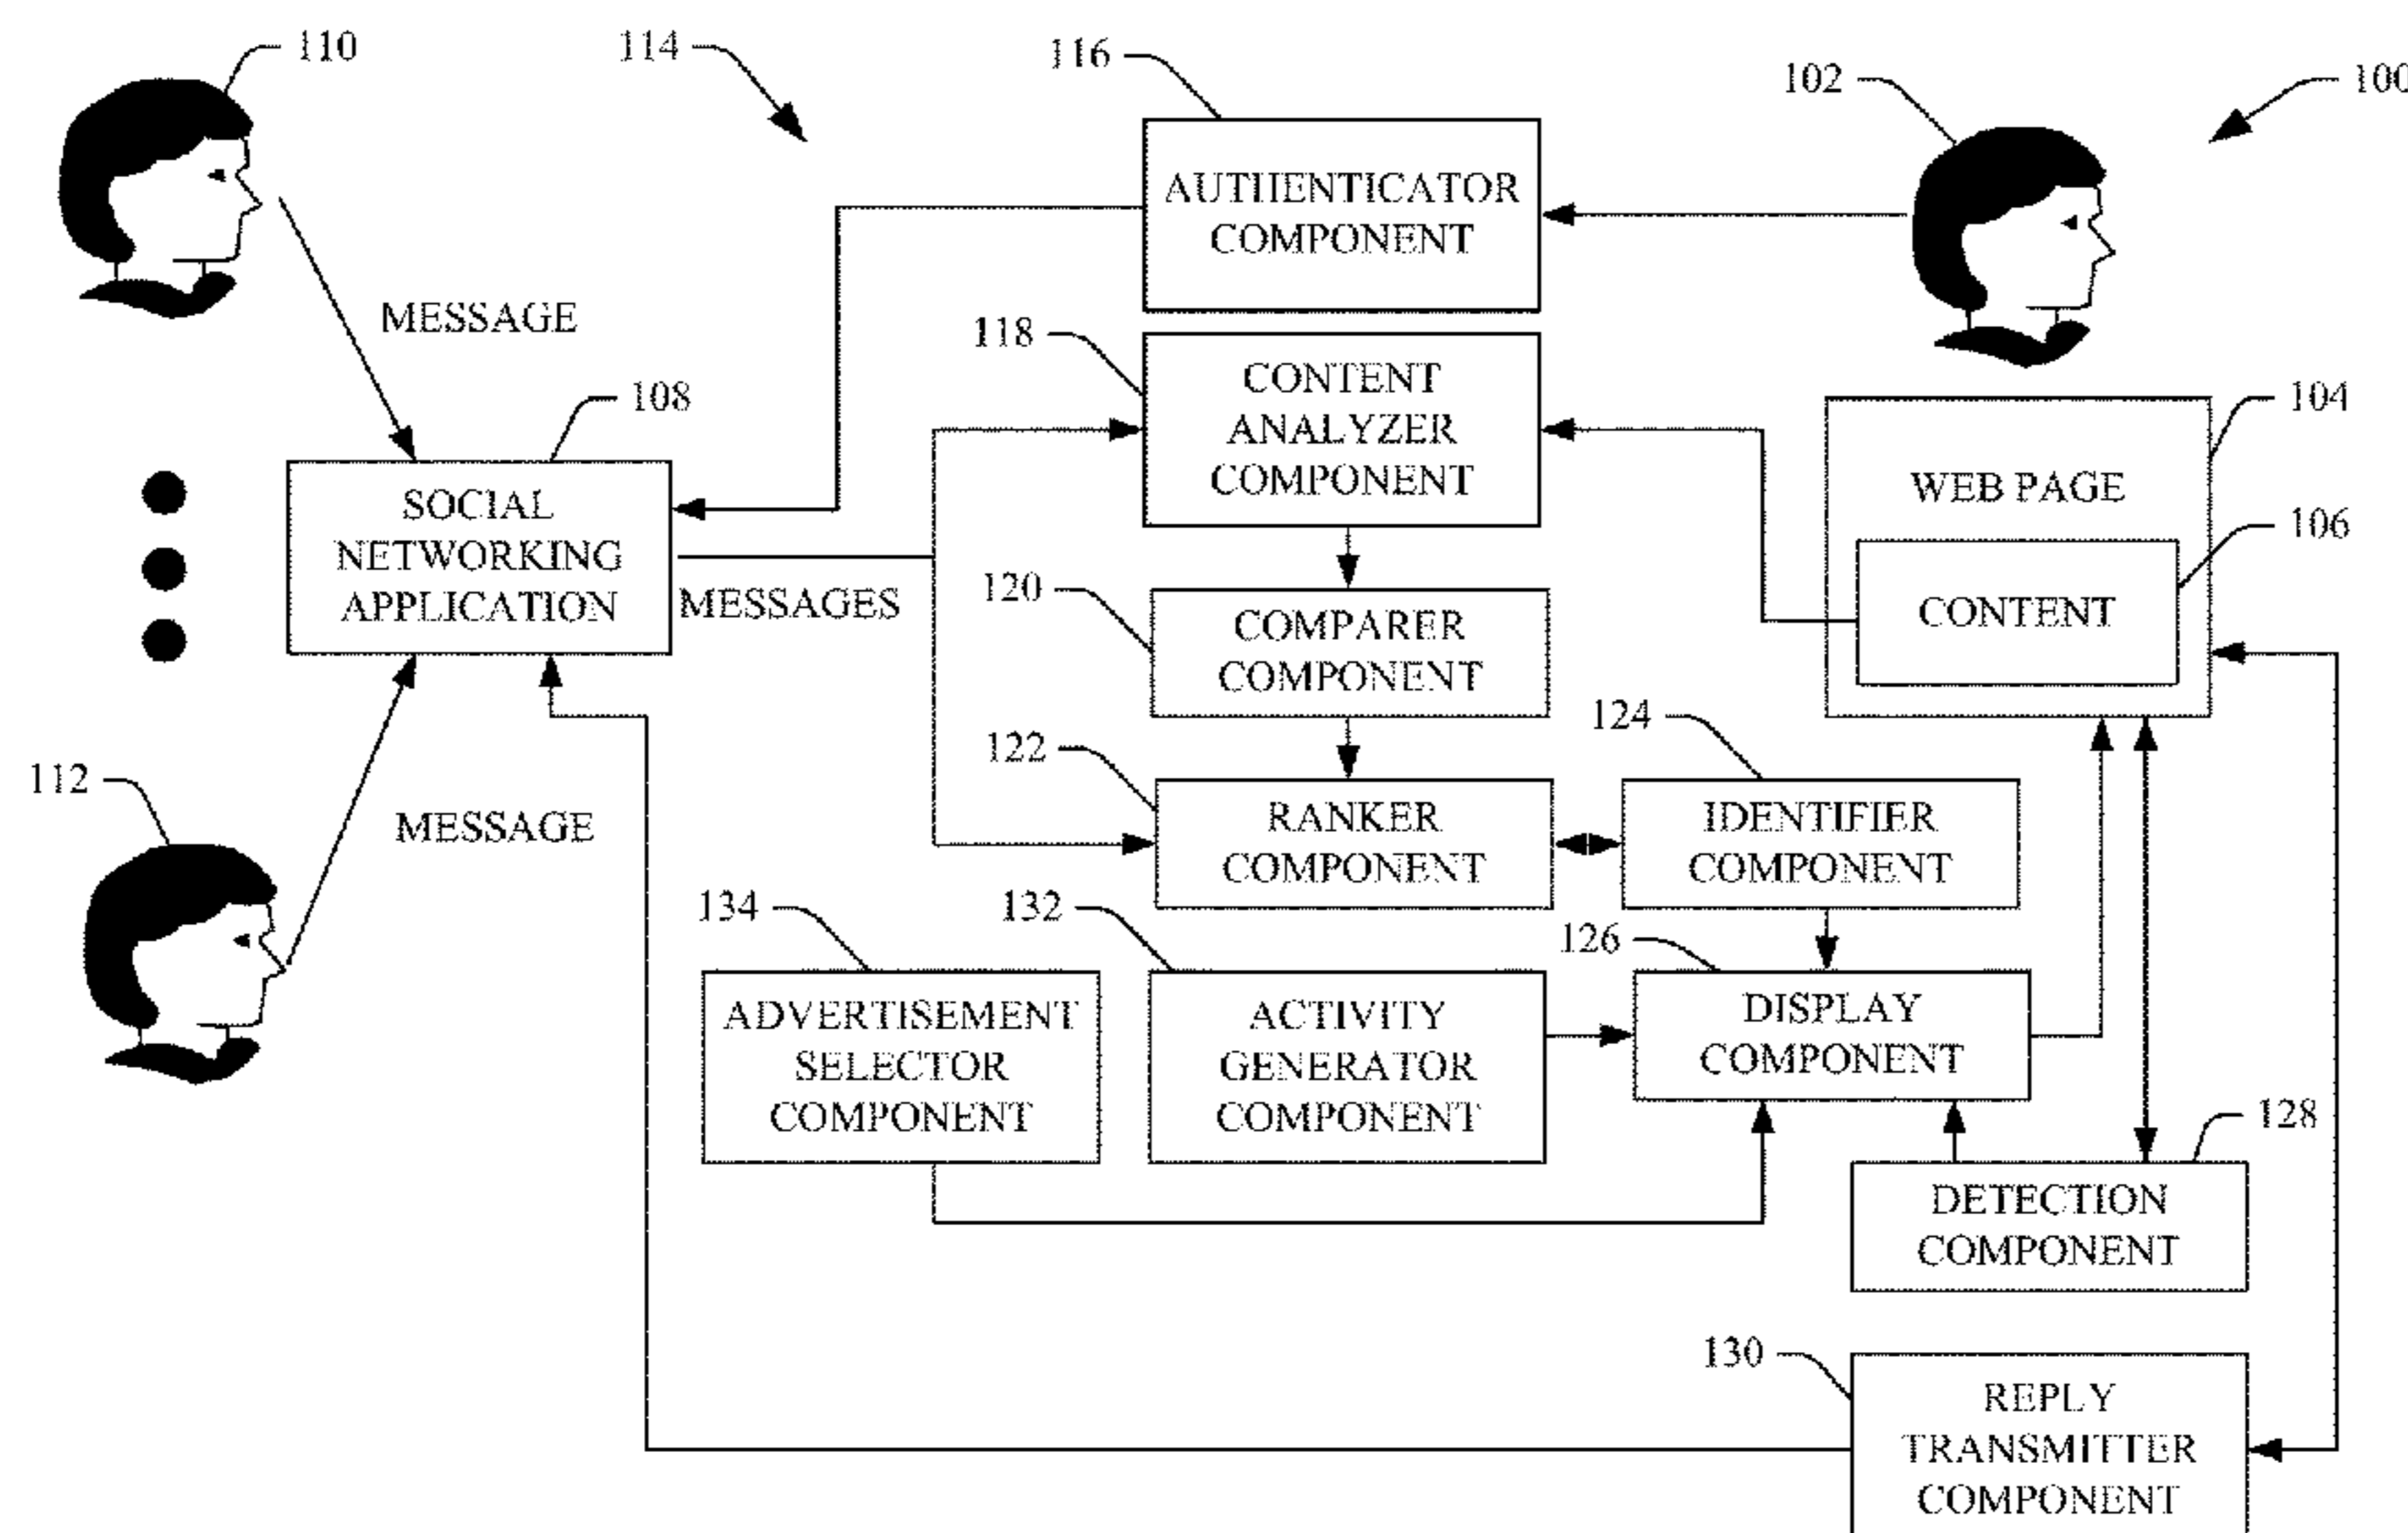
110

114

116

102

100

AUTHENTICATOR COMPONENT

MESSAGE

118

CONTENT ANALYZER COMPONENT

108

104

WEB PAGE

106

SOCIAL NETWORKING APPLICATION

MESSAGES

120

COMPARER COMPONENT

CONTENT

124

122

112

RANKER COMPONENT

IDENTIFIER COMPONENT

MESSAGE

134

132

126

ADVERTISEMENT SELECTOR COMPONENT

ACTIVITY GENERATOR COMPONENT

DISPLAY COMPONENT

128

DETECTION COMPONENT

130

REPLY TRANSMITTER COMPONENT